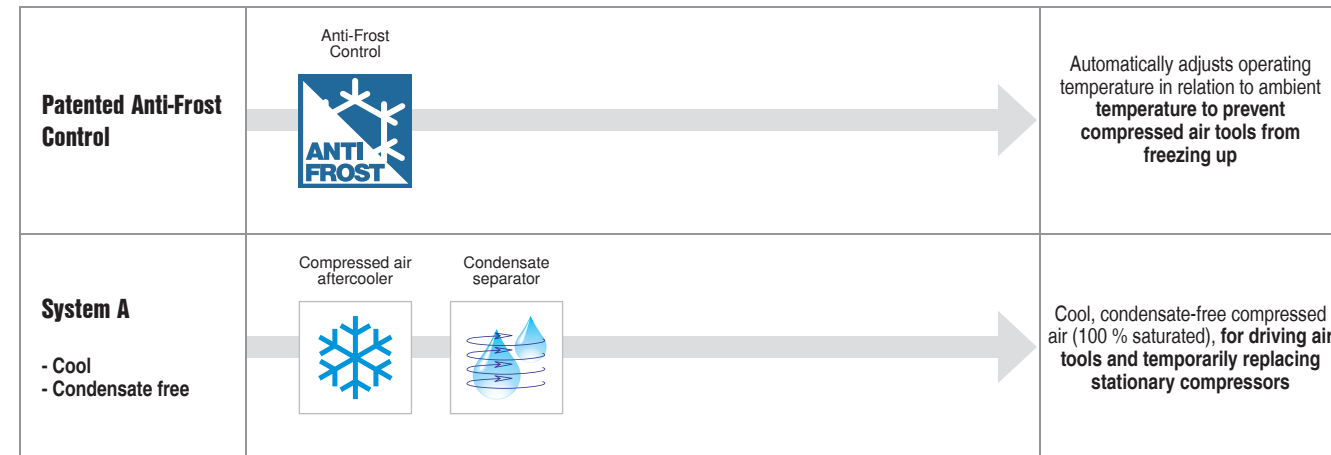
| | | |
|---|---|---|
| **Patented Anti-Frost Control** | Anti-Frost Control<br>ANTI FROST | Automatically adjusts operating temperature in relation to ambient **temperature to prevent compressed air tools from freezing up** |
| **System A**<br><br>**- Cool**<br>**- Condensate free** | Compressed air aftercooler<br><br>Condensate separator | Cool, condensate-free compressed air (100 % saturated), **for driving air tools and temporarily replacing stationary compressors** |